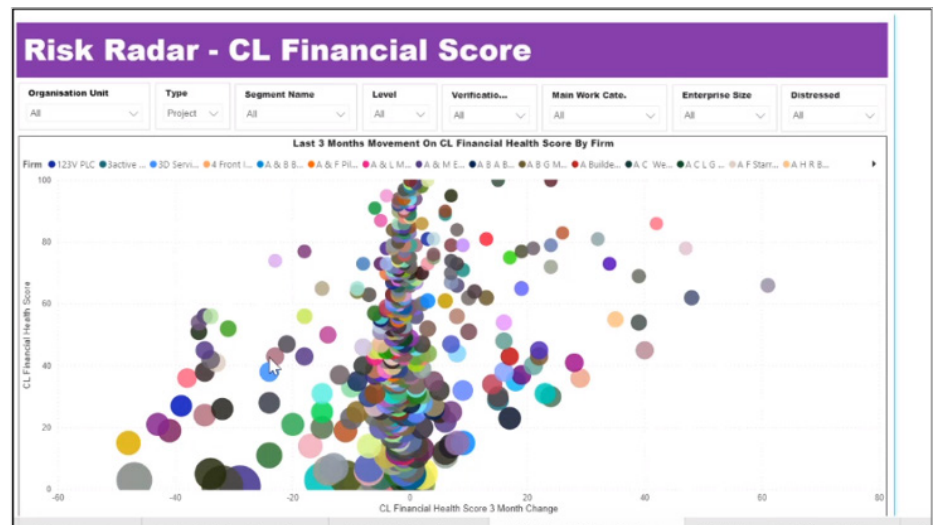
Risk Radar - CL Financial Score

| Organisation Unit | Type | Segment Name | Level | Verificatio... | Main Work Cate. | Enterprise Size | Distressed |
|---|---|---|---|---|---|---|---|
| All | Project | All | All | All | All | All | All |

Last 3 Months Movement On CL Financial Health Score By Firm

Firm ● 123V PLC ● 3active ... ● 3D Servi... ● 4 Front I... ● A & B B... ● A & F Pil... ● A & L M... ● A & M E... ● A B A B... ● A B G M... ● A Builde... ● A C We... ● A C L G ... ● A F Starr... ● A H R B...

CL Financial Health Score

100
80
60
40
20
0

-60 -40 -20 0 20 40 60 80

CL Financial Health Score 3 Month Change